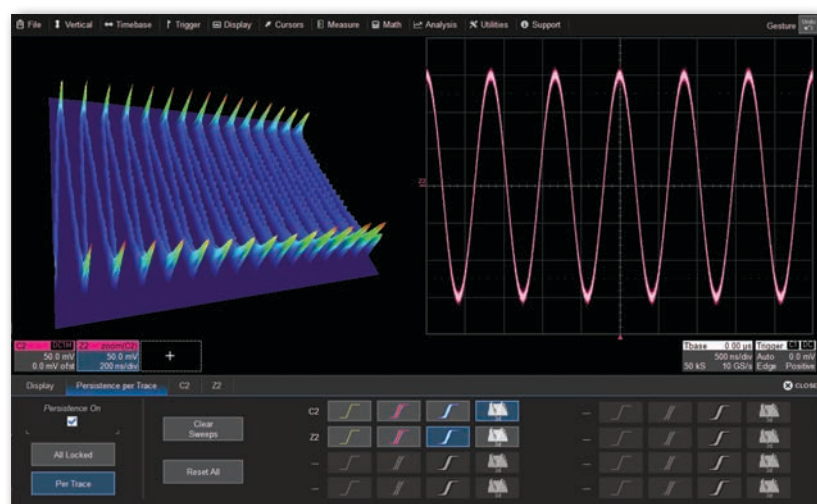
File Vertical Timebase Trigger Display Cursors Measure Math Analysis Utilities Support Gesture Undo

C2 DC1M 50.0 mV 0.0 mV ofst
Z2 zoom(C2) 50.0 mV 200 ns/div
+

Tbase 0.00 µs Trigger C1 DC
500 ns/div Auto 0.0 mV
50 kS 10 GS/s Edge Positive

Display Persistence per Trace C2 Z2 CLOSE

Persistence On

All Locked

Per Trace

Clear Sweeps

Reset All

C2
Z2
--
--
--
--
--
--